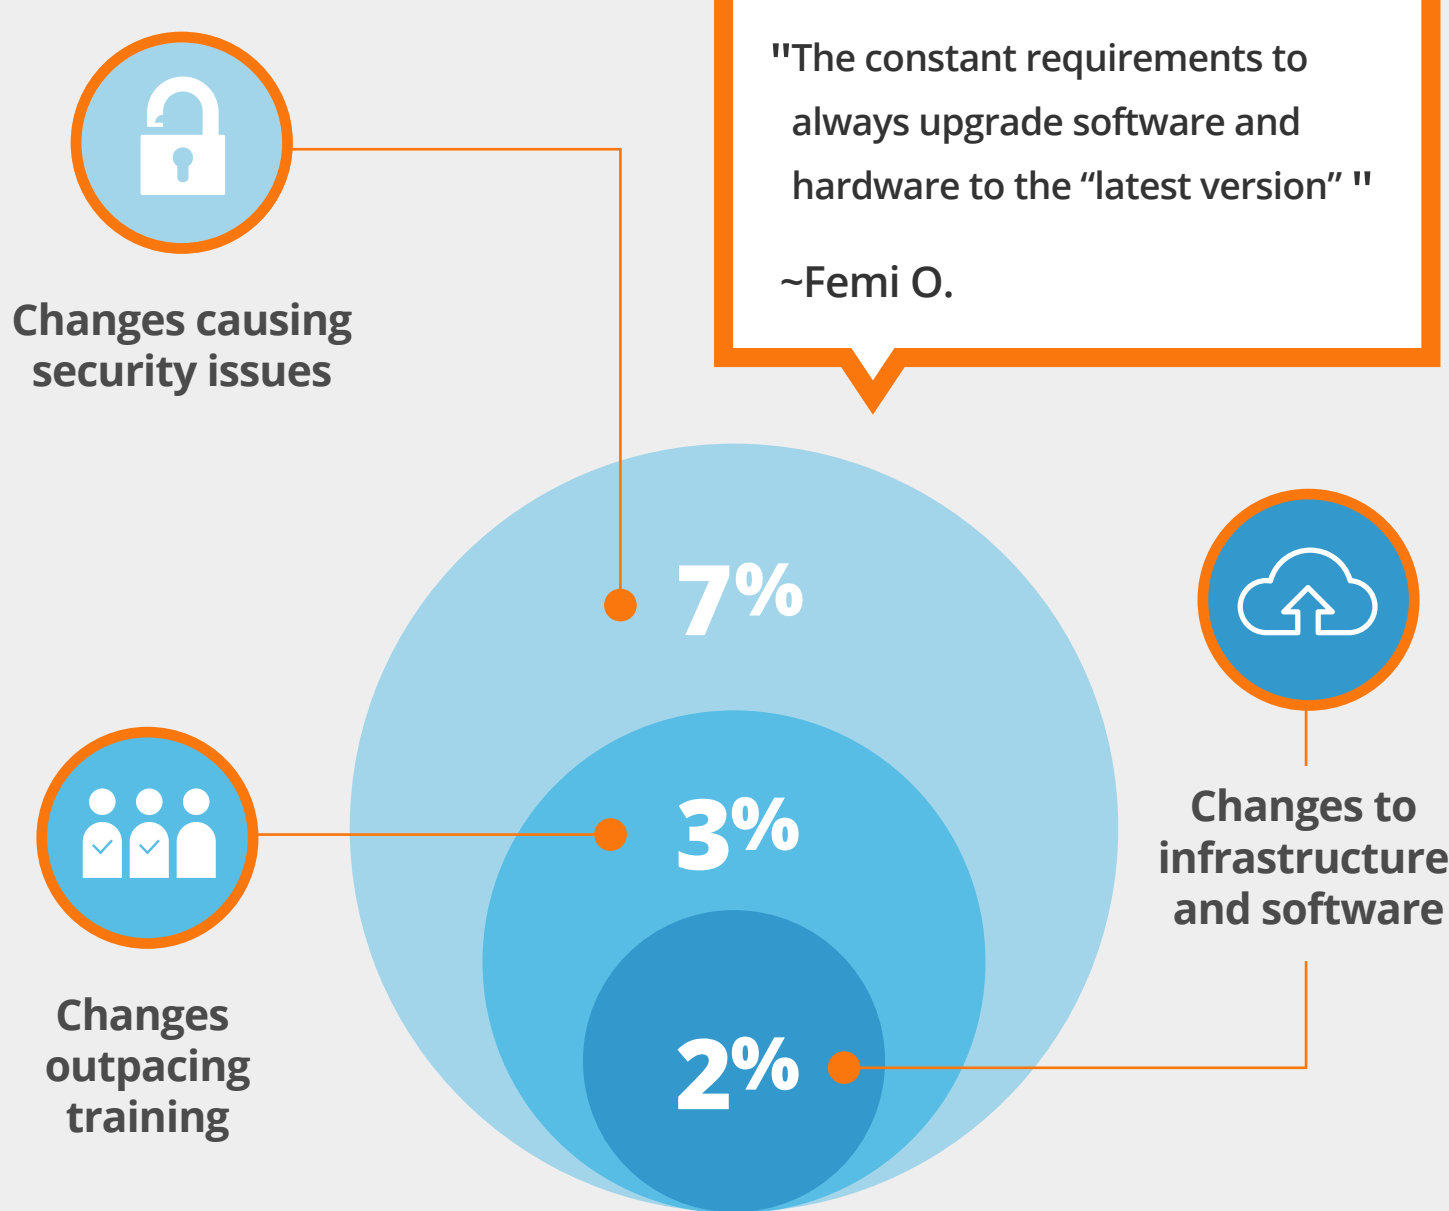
"The constant requirements to always upgrade software and hardware to the “latest version” "

~Femi O.

Changes causing security issues

7%

3%

2%

Changes outpacing training

Changes to infrastructure and software